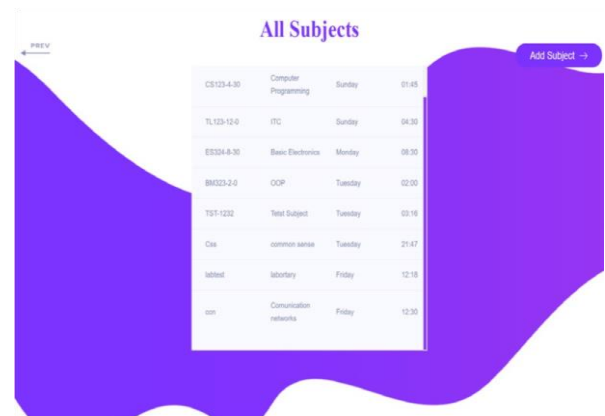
All Subjects

PREV

Add Subject →

| | | | |
|---|---|---|---|
| CS123-4-30 | Computer Programming | Sunday | 01:45 |
| TL123-12-0 | ITC | Sunday | 04:30 |
| ES324-8-30 | Basic Electronics | Monday | 08:30 |
| BM323-2-0 | OOP | Tuesday | 02:00 |
| TST-1232 | Tetst Subject | Tuesday | 03:18 |
| Css | common sense | Tuesday | 21:47 |
| lablted | labortary | Friday | 12:18 |
| con | Comunication networks | Friday | 12:30 |